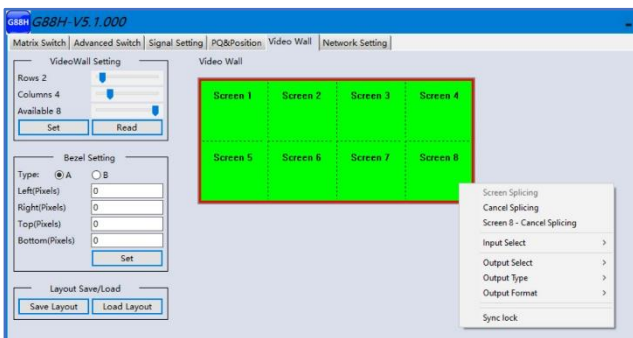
G88H G88H-V5.1.000

Matrix Switch | Advanced Switch | Signal Setting | PQ&Position | Video Wall | Network Setting

VideoWall Setting
Rows 2
Columns 4
Available 8
Set
Read

Bezel Setting
Type: A B
Left(Pixels) 0
Right(Pixels) 0
Top(Pixels) 0
Bottom(Pixels) 0
Set

Layout Save/Load
Save Layout
Load Layout

Video Wall

| Screen 1 | Screen 2 | Screen 3 | Screen 4 |
|---|---|---|---|
| Screen 5 | Screen 6 | Screen 7 | Screen 8 |

Screen Splicing
Cancel Splicing
Screen 8 - Cancel Splicing
Input Select >
Output Select >
Output Type >
Output Format >
Sync lock